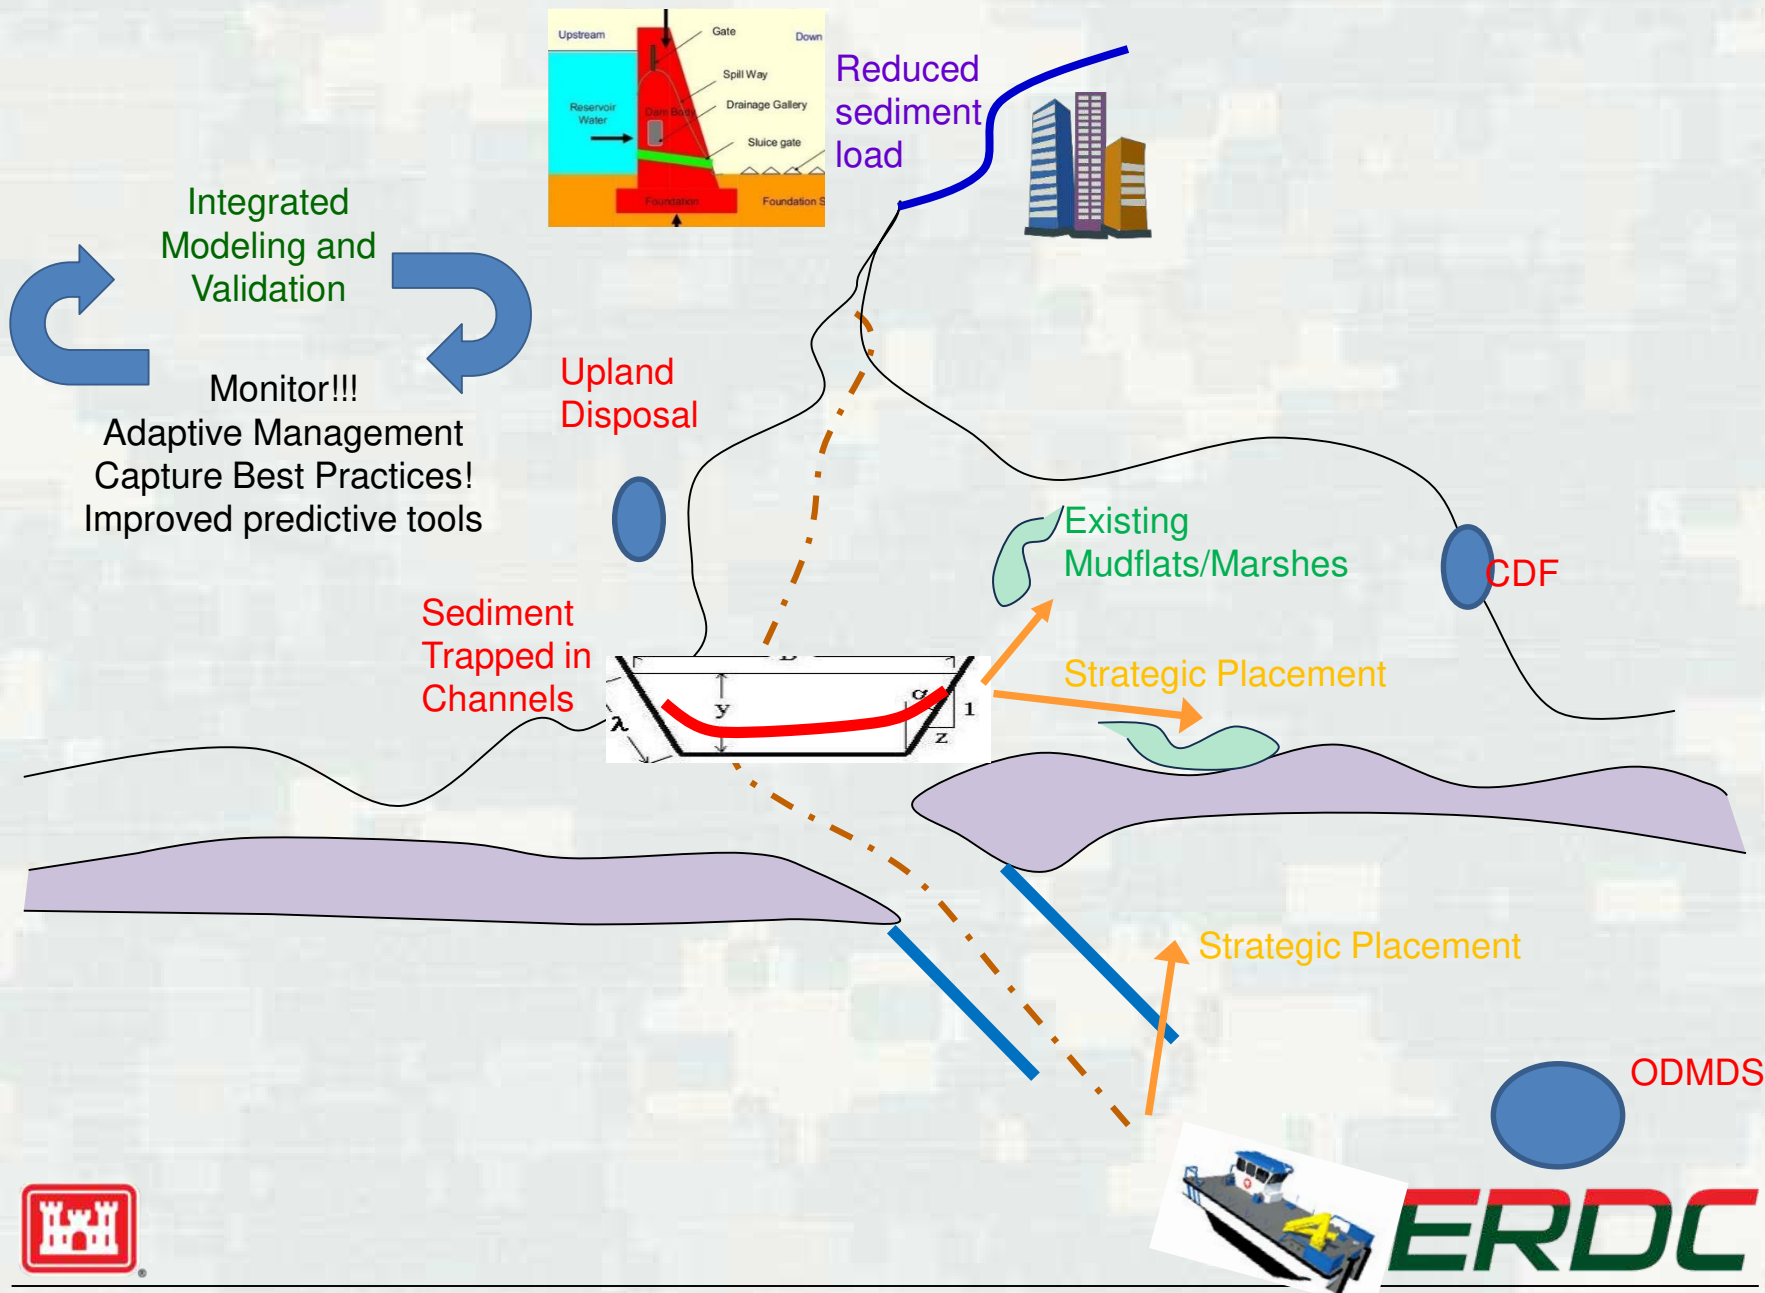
Upstream
Gate
Down
Spill Way
Reservoir Water
Dam Body
Drainage Gallery
Sluice gate
Foundation
Foundation S

Reduced sediment load

Integrated Modeling and Validation

Monitor!!!
Adaptive Management
Capture Best Practices!
Improved predictive tools

Upland Disposal

Existing Mudflats/Marshes

CDF

Sediment Trapped in Channels

b
y
α
1
z
λ

Strategic Placement

Strategic Placement

ODMDS

ERDC